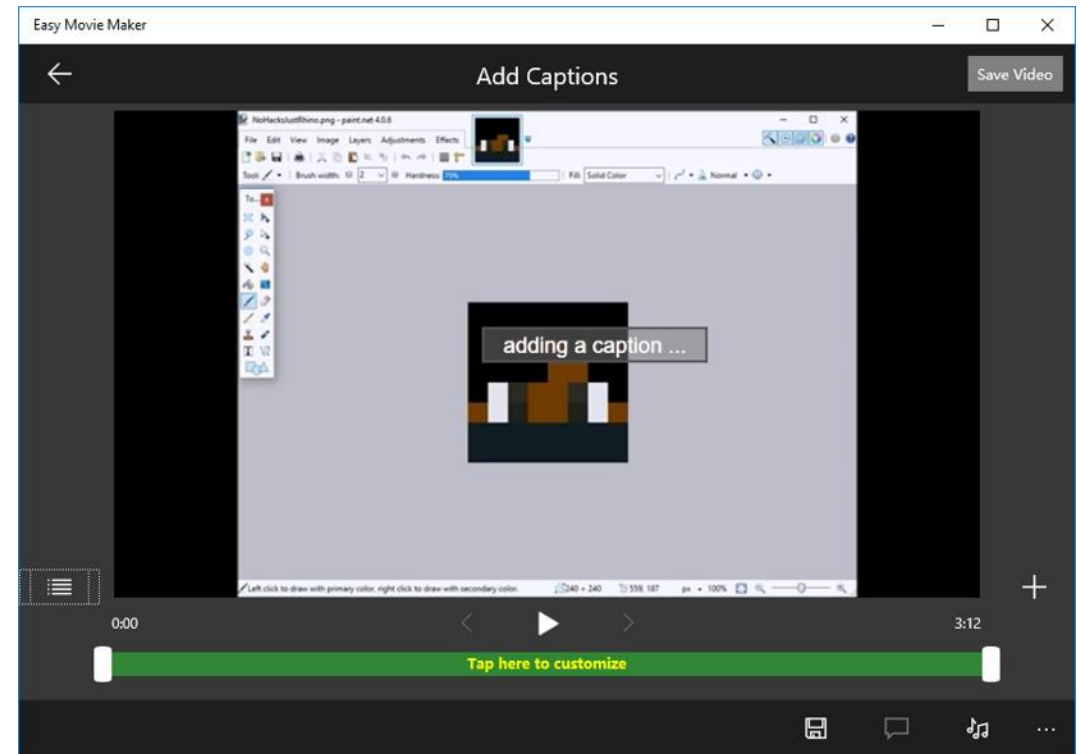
Easy Movie Maker

Add Captions

Save Video

NoHacksJustRhino.png - paint.net 4.0.6

File Edit View Image Layers Adjustments Effects

Tool: Brush width: 2 Hardness: 75% Fill: Solid Color Normal

To...

adding a caption ...

Left click to draw with primary color, right click to draw with secondary color. 240 × 240 559, 187 px 100%

0:00

3:12

Tap here to customize

...